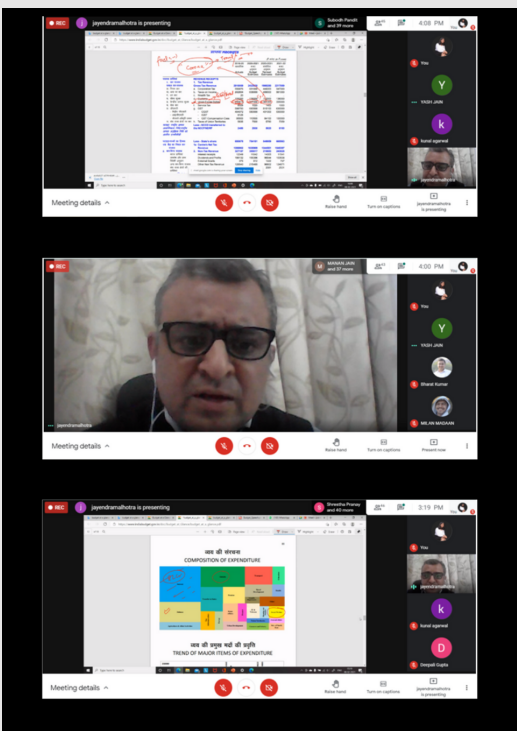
REC
jayendramalhotra is presenting
Subodh Pandit and 39 more
4:08 PM
You
YASH JAIN
komal agarwal
jayendramalhotra
Meeting details
Raise hand
Turn on captions
jayendramalhotra is presenting

REC
MANASI JAIN and 37 more
4:00 PM
You
YASH JAIN
Bharat Kumar
MILAN MADAAN
jayendramalhotra
Meeting details
Raise hand
Turn on captions
Present now

REC
jayendramalhotra is presenting
Shwetha Pranay and 40 more
3:19 PM
व्यय की संरचना
COMPOSITION OF EXPENDITURE
व्यय की प्रमुख मदों की प्रवृत्ति
TREND OF MAJOR ITEMS OF EXPENDITURE
You
jayendramalhotra
komal agarwal
Deepali Gupta
Meeting details
Raise hand
Turn on captions
jayendramalhotra is presenting